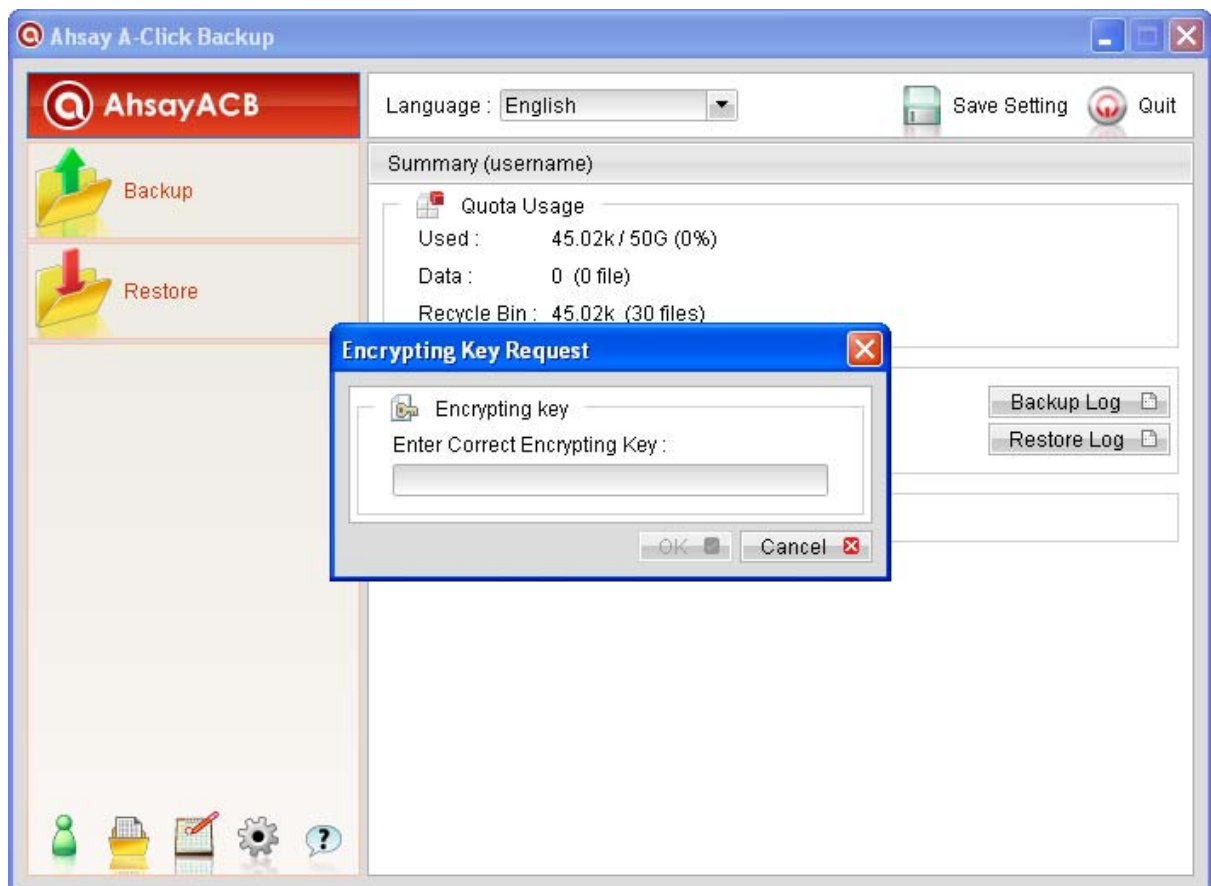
Ahsay A-Click Backup

AhsayACB

Backup

Restore

Language : English

Save Setting

Quit

Summary (username)

Quota Usage

Used : 45.02k / 50G (0%)

Data : 0 (0 file)

Recycle Bin : 45.02k (30 files)

Backup Log

Restore Log

Encrypting Key Request

Encrypting key

Enter Correct Encrypting Key :

OK

Cancel